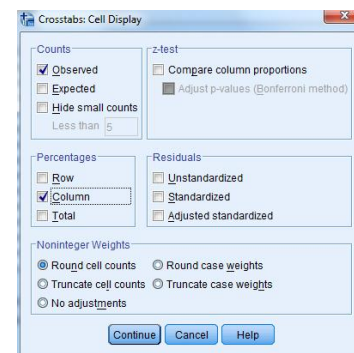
Crosstabs: Cell Display

Counts
Observed
Expected
Hide small counts
Less than 5

z-test
Compare column proportions
Adjust p-values (Bonferroni method)

Percentages
Row
Column
Total

Residuals
Unstandardized
Standardized
Adjusted standardized

Noninteger Weights
Round cell counts
Round case weights
Truncate cell counts
Truncate case weights
No adjustments

Continue
Cancel
Help